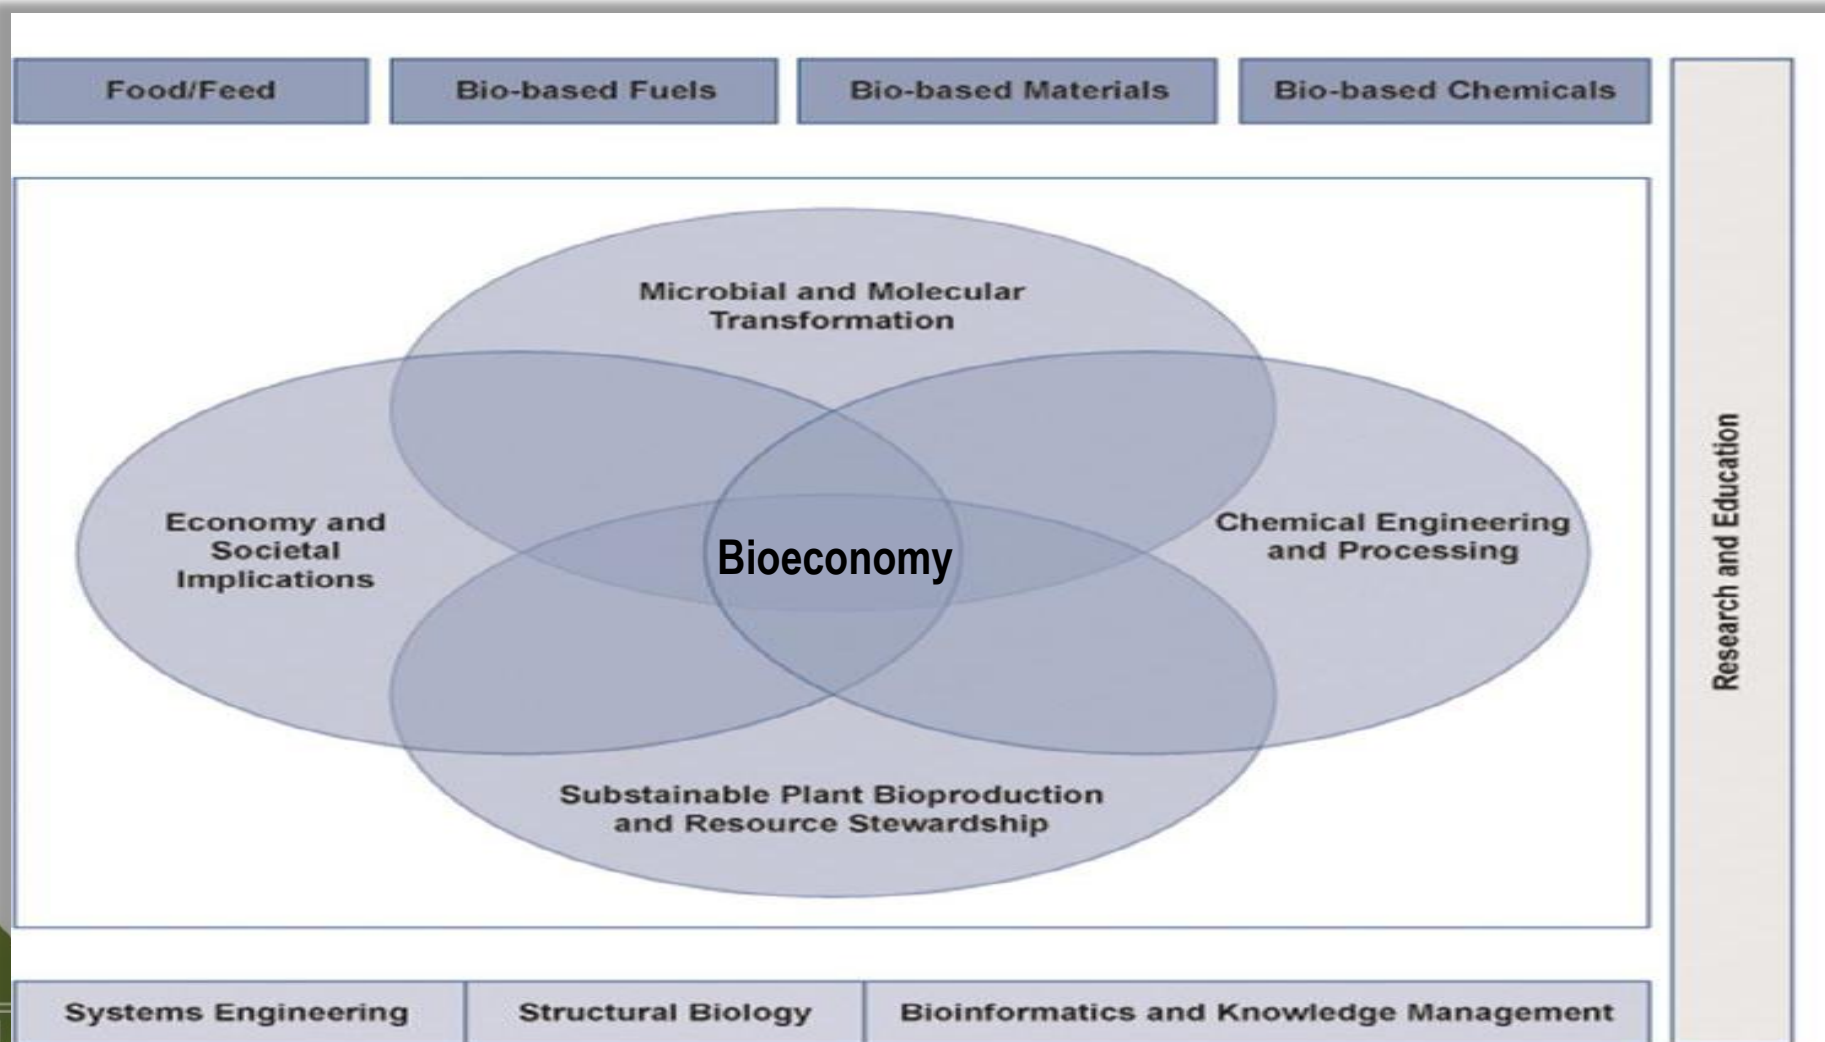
Food/Feed

Bio-based Fuels

Bio-based Materials

Bio-based Chemicals

Microbial and Molecular Transformation

Economy and Societal Implications

Bioeconomy

Chemical Engineering and Processing

Substainable Plant Bioproduction and Resource Stewardship

Research and Education

Systems Engineering

Structural Biology

Bioinformatics and Knowledge Management